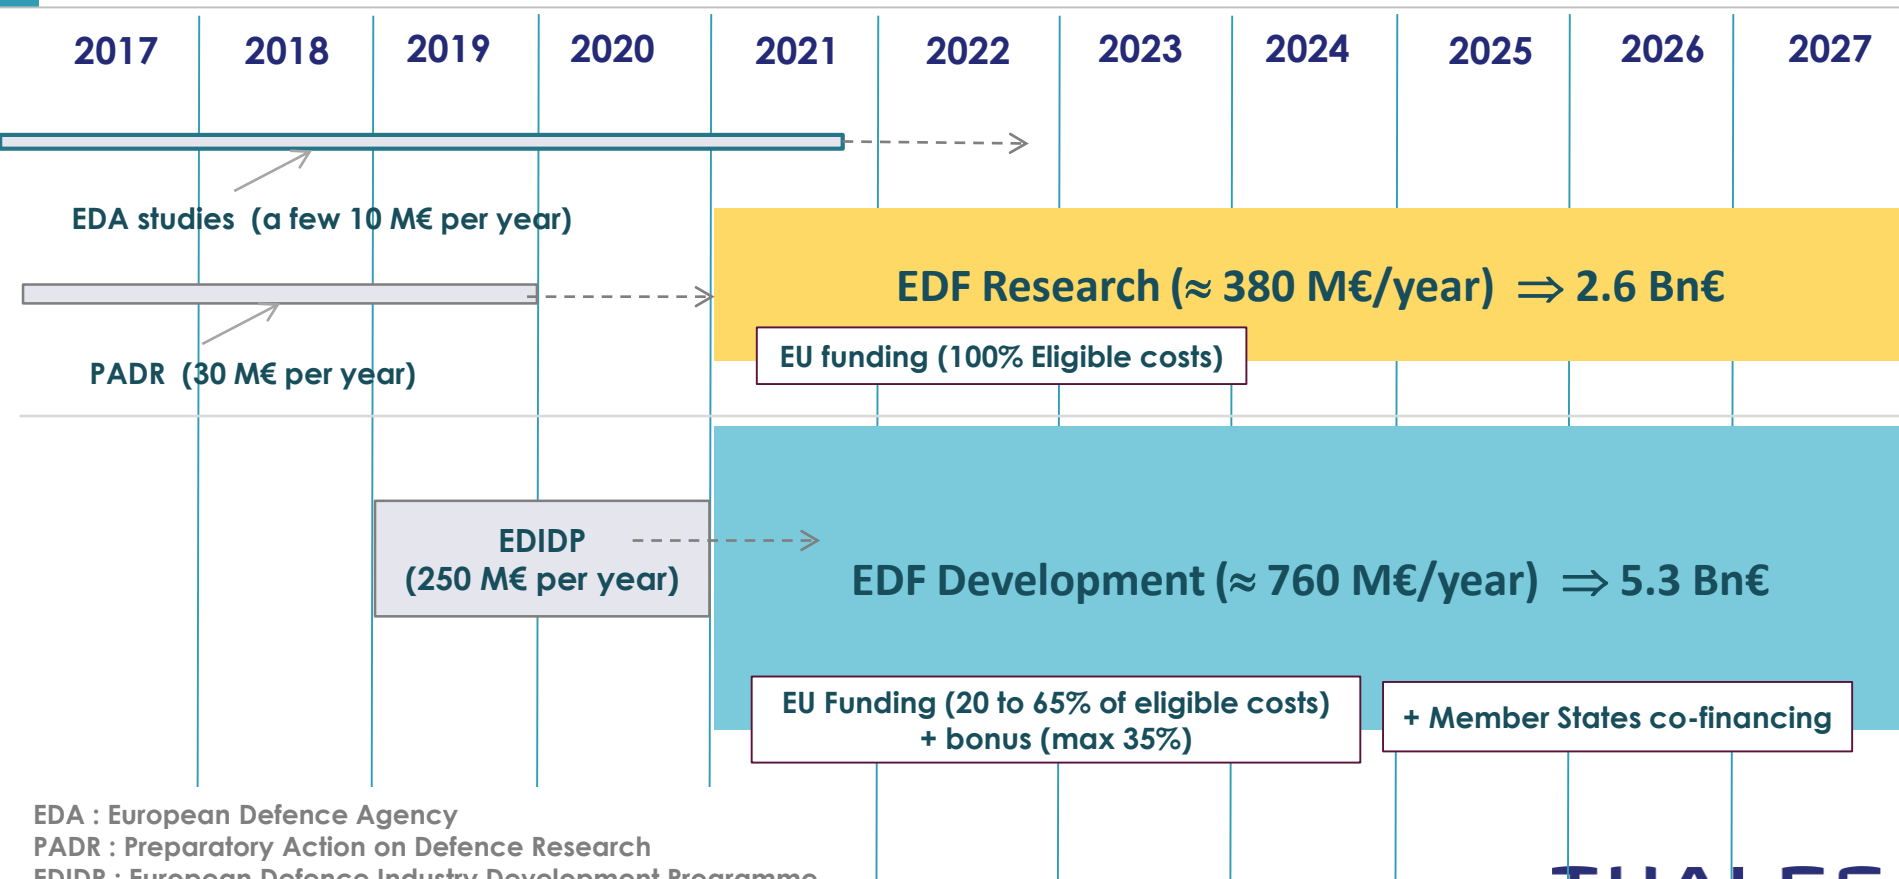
2017 2018 2019 2020 2021 2022 2023 2024 2025 2026 2027

EDA studies (a few 10 M€ per year)

EDF Research (≈ 380 M€/year) $\Rightarrow$ 2.6 Bn€

PADR (30 M€ per year)

EU funding (100% Eligible costs)

EDIDP
(250 M€ per year)

EDF Development (≈ 760 M€/year) $\Rightarrow$ 5.3 Bn€

EU Funding (20 to 65% of eligible costs)
+ bonus (max 35%)

+ Member States co-financing

EDA : European Defence Agency
PADR : Preparatory Action on Defence Research
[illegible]

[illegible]